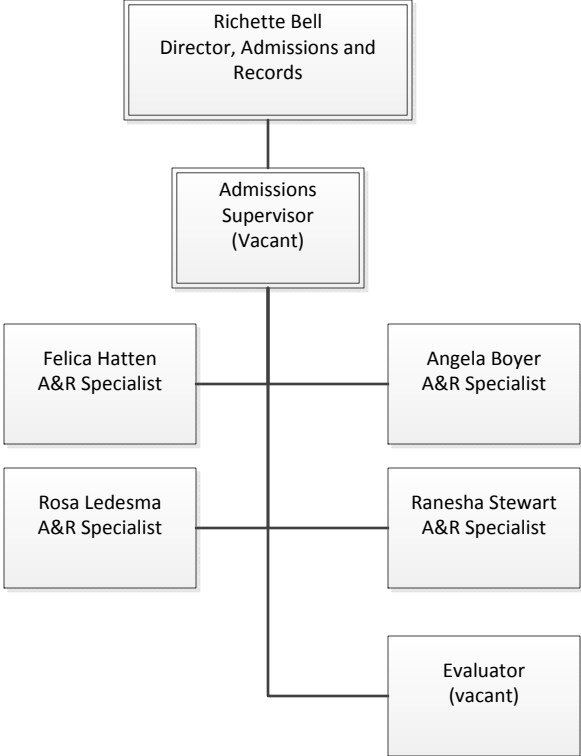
Richette Bell
Director, Admissions and Records

Admissions Supervisor (Vacant)

Felica Hatten
A&R Specialist

Angela Boyer
A&R Specialist

Rosa Ledesma
A&R Specialist

Ranesha Stewart
A&R Specialist

Evaluator
(vacant)